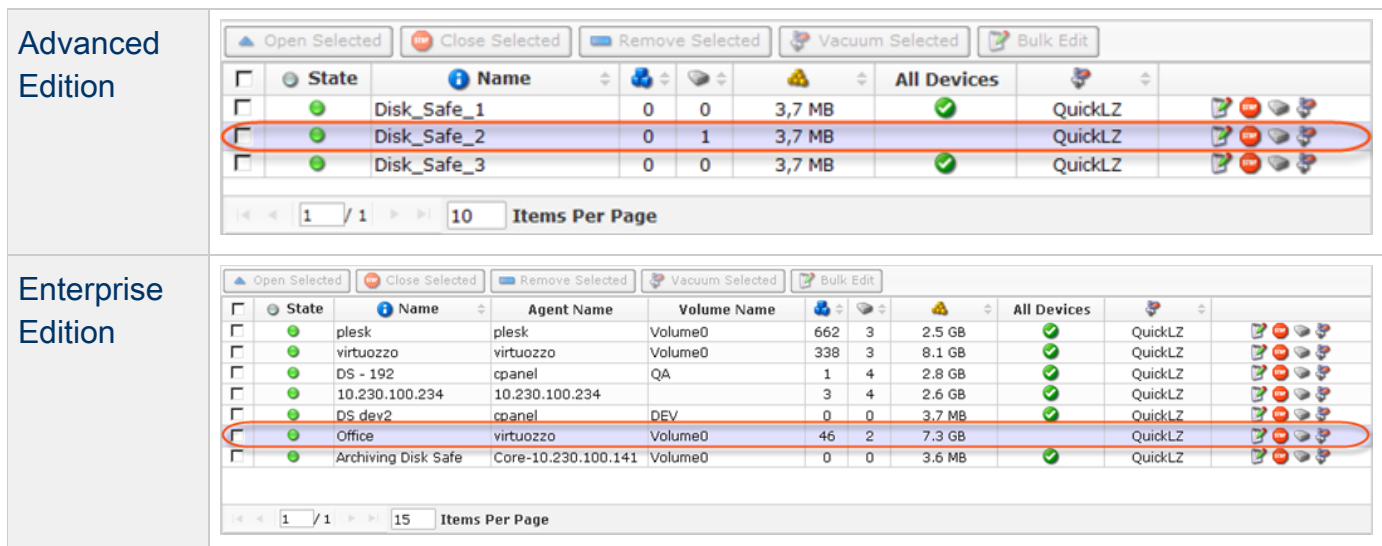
Advanced Edition

Open Selected | Close Selected | Remove Selected | Vacuum Selected | Bulk Edit

| | State | Name | | | | All Devices | | |
|---|---|---|---|---|---|---|---|---|
| | | Disk_Safe_1 | 0 | 0 | 3,7 MB | | QuickLZ | |
| | | Disk_Safe_2 | 0 | 1 | 3,7 MB | | QuickLZ | |
| | | Disk_Safe_3 | 0 | 0 | 3,7 MB | | QuickLZ | |

1 / 1 10 Items Per Page

Enterprise Edition

Open Selected | Close Selected | Remove Selected | Vacuum Selected | Bulk Edit

| | State | Name | Agent Name | Volume Name | | | | All Devices | | |
|---|---|---|---|---|---|---|---|---|---|---|
| | | plesk | plesk | Volume0 | 662 | 3 | 2.5 GB | | QuickLZ | |
| | | virtuozzo | virtuozzo | Volume0 | 338 | 3 | 8.1 GB | | QuickLZ | |
| | | DS - 192 | cpanel | QA | 1 | 4 | 2.8 GB | | QuickLZ | |
| | | 10.230.100.234 | 10.230.100.234 | | 3 | 4 | 2.6 GB | | QuickLZ | |
| | | DS dev2 | cpanel | DEV | 0 | 0 | 3.7 MB | | QuickLZ | |
| | | Office | virtuozzo | Volume0 | 46 | 2 | 7.3 GB | | QuickLZ | |
| | | Archiving Disk Safe | Core-10.230.100.141 | Volume0 | 0 | 0 | 3.6 MB | | QuickLZ | |

1 / 1 15 Items Per Page